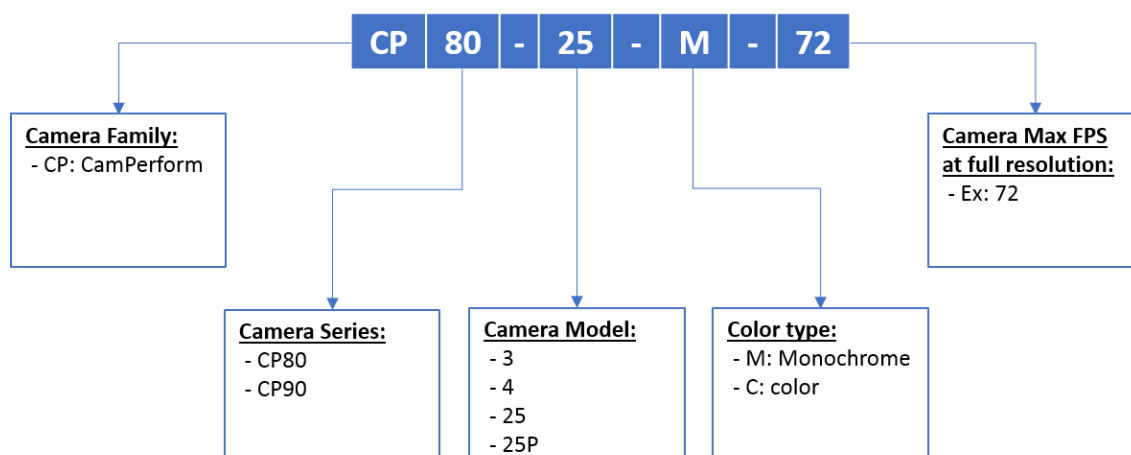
| CP | 80 | - | 25 | - | M | - | 72 |
|---|---|---|---|---|---|---|---|

**Camera Family:**
- CP: CamPerform

**Camera Series:**
- CP80
- CP90

**Camera Model:**
- 3
- 4
- 25
- 25P

**Color type:**
- M: Monochrome
- C: color

**Camera Max FPS at full resolution:**
- Ex: 72